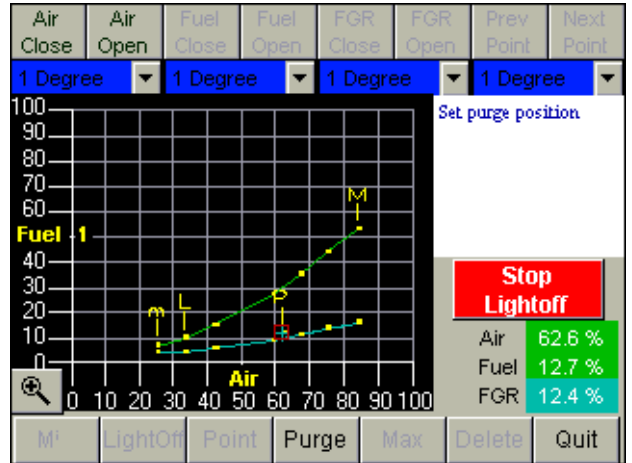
Air Close | Air Open | Fuel Close | Fuel Open | FGR Close | FGR Open | Prev Point | Next Point

1 Degree | 1 Degree | 1 Degree | 1 Degree

100
90
80
70
60
Fuel -1
40
30
20
10
0
0 10 20 30 40 50 60 70 80 90 100
Air

m
L
P
M

Set purge position

Stop Lightoff

| | |
|---|---|
| Air | 62.6 % |
| Fuel | 12.7 % |
| FGR | 12.4 % |

M¹ | LightOff | Point | Purge | Max | Delete | Quit